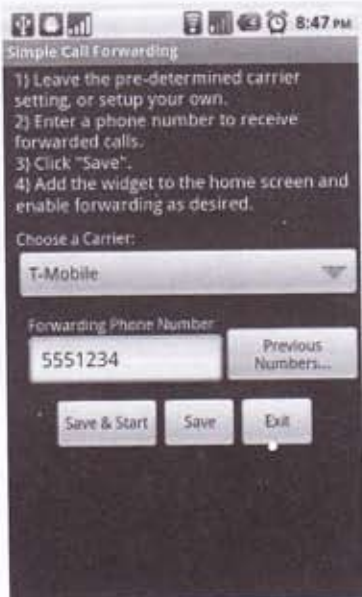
8:47 PM
Simple Call Forwarding
1) Leave the pre-determined carrier setting, or setup your own.
2) Enter a phone number to receive forwarded calls.
3) Click "Save".
4) Add the widget to the home screen and enable forwarding as desired.

Choose a Carrier:
T-Mobile

Forwarding Phone Number
5551234
Previous Numbers...

Save & Start
Save
Exit